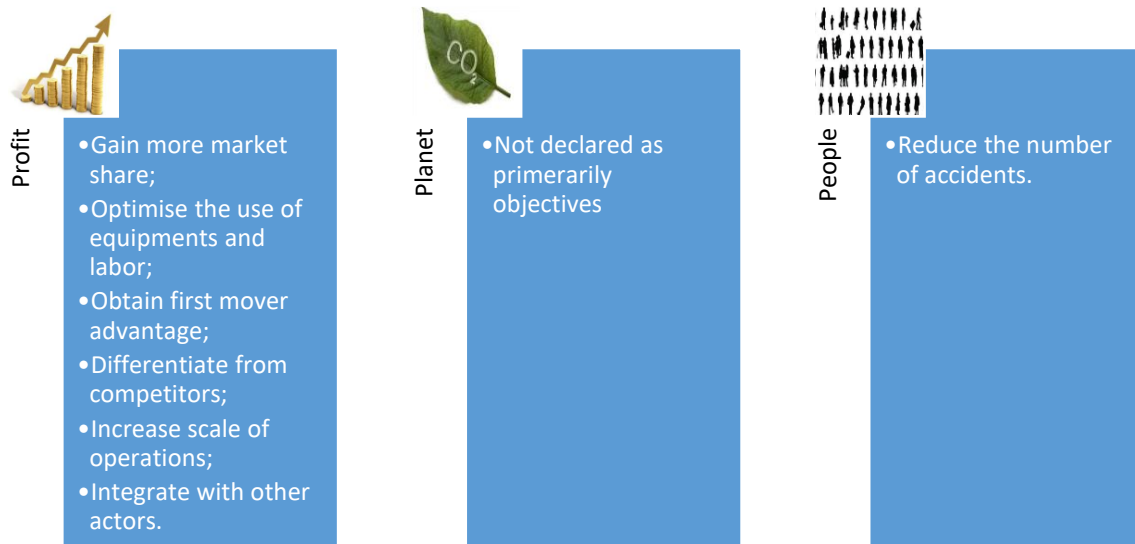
Profit

•Gain more market share;
•Optimise the use of equipments and labor;
•Obtain first mover advantage;
•Differentiate from competitors;
•Increase scale of operations;
•Integrate with other actors.

$CO_2$

Planet

•Not declared as primerarily objectives

People

•Reduce the number of accidents.